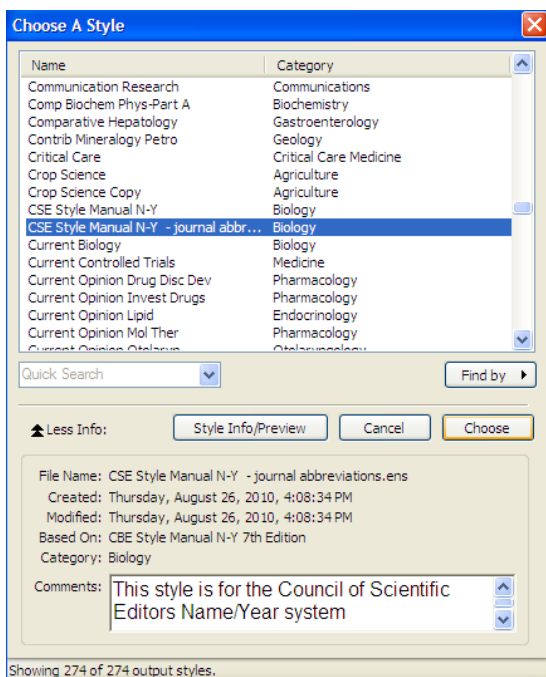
Choose A Style

| Name | Category |
|---|---|
| Communication Research | Communications |
| Comp Biochem Phys-Part A | Biochemistry |
| Comparative Hepatology | Gastroenterology |
| Contrib Mineralogy Petro | Geology |
| Critical Care | Critical Care Medicine |
| Crop Science | Agriculture |
| Crop Science Copy | Agriculture |
| CSE Style Manual N-Y | Biology |
| CSE Style Manual N-Y - journal abbre... | Biology |
| Current Biology | Biology |
| Current Controlled Trials | Medicine |
| Current Opinion Drug Disc Dev | Pharmacology |
| Current Opinion Invest Drugs | Pharmacology |
| Current Opinion Lipid | Endocrinology |
| Current Opinion Mol Ther | Pharmacology |
| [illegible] | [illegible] |

Quick Search

Find by

Less Info:

Style Info/Preview

Cancel

Choose

File Name: CSE Style Manual N-Y - journal abbreviations.ens
Created: Thursday, August 26, 2010, 4:08:34 PM
Modified: Thursday, August 26, 2010, 4:08:34 PM
Based On: CBE Style Manual N-Y 7th Edition
Category: Biology
Comments: This style is for the Council of Scientific Editors Name/Year system

Showing 274 of 274 output styles.